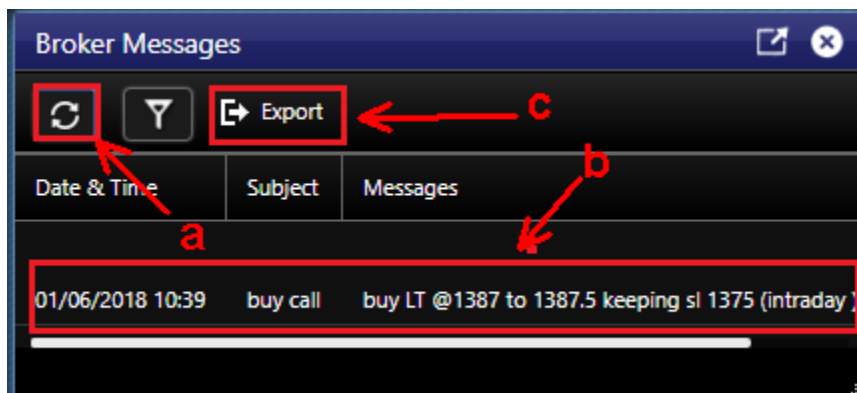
Broker Messages

Export

c

b

Date & Time

Subject

Messages

a

| Date & Time | Subject | Messages |
|---|---|---|
| 01/06/2018 10:39 | buy call | buy LT @1387 to 1387.5 keeping sl 1375 (intraday ) |